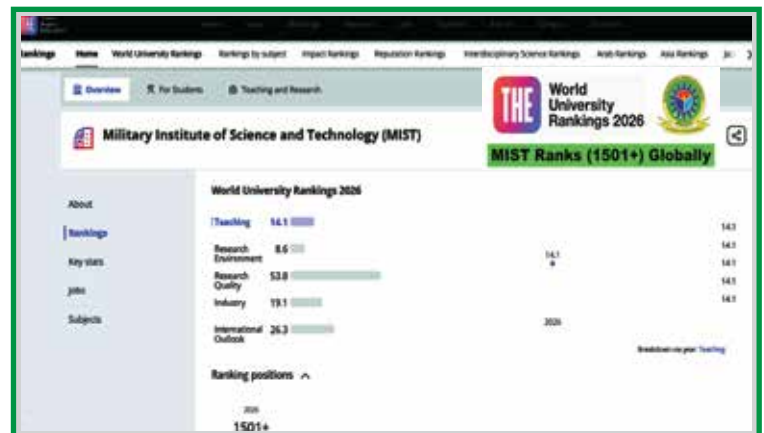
Rankings Home World University Rankings Rankings by subject Impact Rankings Reputation Rankings Interdisciplinary Science Rankings Arab Rankings Asia Rankings

Overview For Students Teaching and Research

THE World University Rankings 2026

MIST Ranks (1501+) Globally

Military Institute of Science and Technology (MIST)

About
Rankings
Key stats
Jobs
Subjects

World University Rankings 2026

Teaching 14.1
Research Environment 8.6
Research Quality 53.8
Industry 19.1
International Outlook 26.3

14.1
2026

14.1
14.1
14.1
14.1
14.1

Breakdown over year Teaching

Ranking positions

2026
1501+